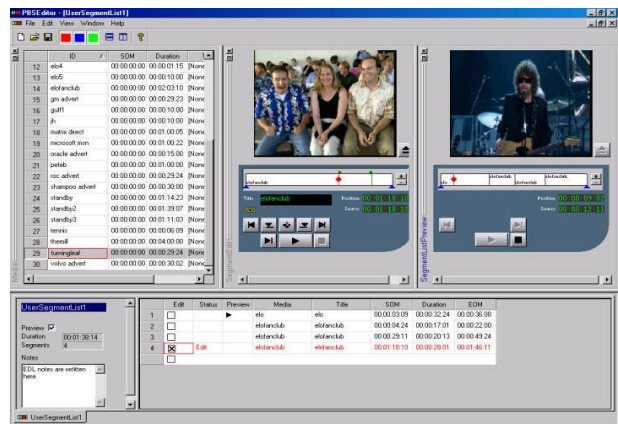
PBSEditor - [UserSegmentList1]

File Edit View Window Help

| | ID | SOM | Duration | |
|---|---|---|---|---|
| 12 | elo4 | 00:00:00:00 | 00:00:01:15 | [None |
| 13 | elo5 | 00:00:00:00 | 00:00:10:00 | [None |
| 14 | elofanclub | 00:00:00:00 | 00:02:03:10 | [None |
| 15 | gm advert | 00:00:00:00 | 00:00:29:23 | [None |
| 16 | gulf1 | 00:00:00:00 | 00:00:10:00 | [None |
| 17 | jh | 00:00:00:00 | 00:00:10:00 | [None |
| 18 | matrix direct | 00:00:00:00 | 00:01:00:05 | [None |
| 19 | microsoft msn | 00:00:00:00 | 00:01:00:22 | [None |
| 20 | oracle advert | 00:00:00:00 | 00:00:15:00 | [None |
| 21 | peteb | 00:00:00:00 | 00:01:00:00 | [None |
| 22 | roc advert | 00:00:00:00 | 00:00:29:24 | [None |
| 23 | shampoo advert | 00:00:00:00 | 00:00:30:00 | [None |
| 24 | standby | 00:00:00:00 | 00:01:14:23 | [None |
| 25 | standby2 | 00:00:00:00 | 00:01:39:07 | [None |
| 26 | standby3 | 00:00:00:00 | 00:01:11:03 | [None |
| 27 | tennis | 00:00:00:00 | 00:00:06:09 | [None |
| 28 | themill | 00:00:00:00 | 00:04:00:00 | [None |
| 29 | turningleaf | 00:00:00:00 | 00:00:29:24 | [None |
| 30 | volvo advert | 00:00:00:00 | 00:00:30:02 | [None |

elofanclub
Title: elofanclub
Position: 00:01:18:10
Source: 00:01:18:10

SegmentEdit

elo elofanclub elofanclub elofanclub
Position: 00:00:09:06
Source: 00:00:12:13

SegmentListPreview

UserSegmentList1
Preview ☑
Duration 00:01:38:14
Segments 4
Notes
EDL notes are written here.

| | Edit | Status | Preview | Media | Title | SOM | Duration | EOM |
|---|---|---|---|---|---|---|---|---|
| 1 | ☐ | | ▶ | elo | elo | 00:00:03:09 | 00:00:32:24 | 00:00:36:08 |
| 2 | ☐ | | | elofanclub | elofanclub | 00:00:04:24 | 00:00:17:01 | 00:00:22:00 |
| 3 | ☐ | | | elofanclub | elofanclub | 00:00:29:11 | 00:00:20:13 | 00:00:49:24 |
| 4 | ☒ | Edit | | elofanclub | elofanclub | 00:01:18:10 | 00:00:28:01 | 00:01:46:11 |
| | ☐ | | | | | | | |

UserSegmentList1